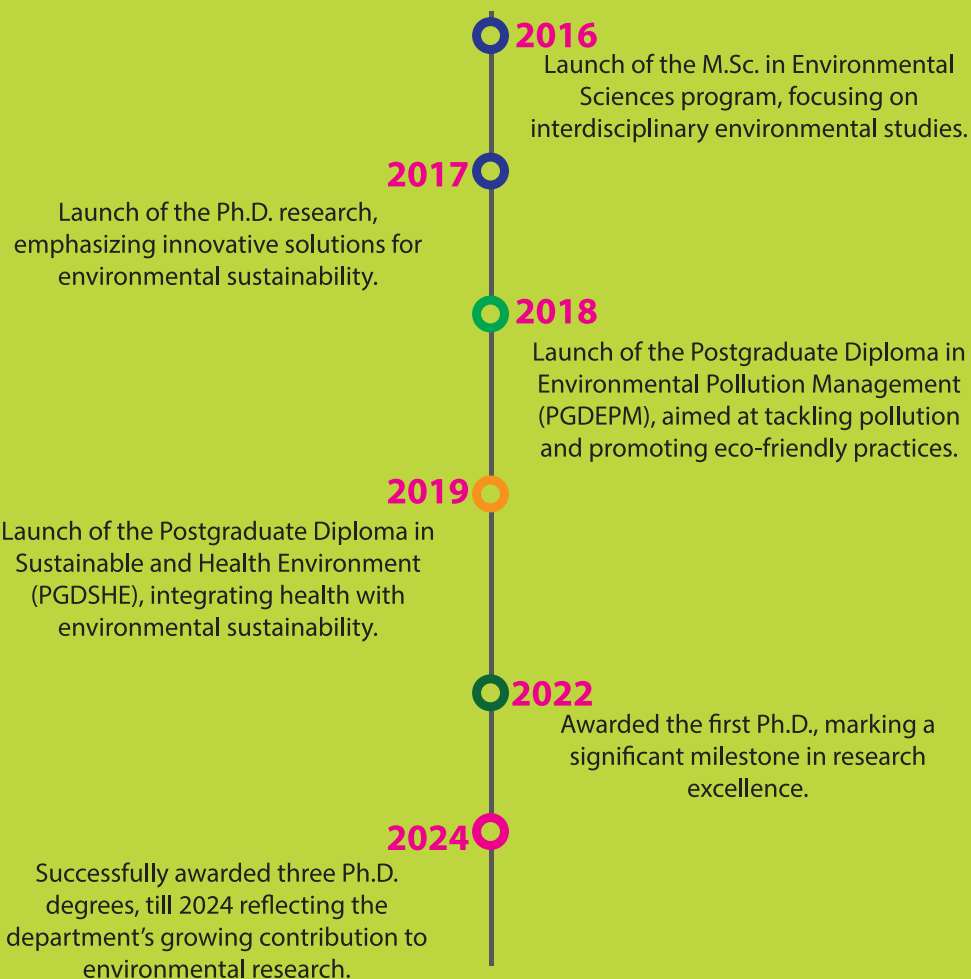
2016
Launch of the M.Sc. in Environmental Sciences program, focusing on interdisciplinary environmental studies.

2017
Launch of the Ph.D. research, emphasizing innovative solutions for environmental sustainability.

2018
Launch of the Postgraduate Diploma in Environmental Pollution Management (PGDEPM), aimed at tackling pollution and promoting eco-friendly practices.

2019
Launch of the Postgraduate Diploma in Sustainable and Health Environment (PGDSHE), integrating health with environmental sustainability.

2022
Awarded the first Ph.D., marking a significant milestone in research excellence.

2024
Successfully awarded three Ph.D. degrees, till 2024 reflecting the department's growing contribution to environmental research.